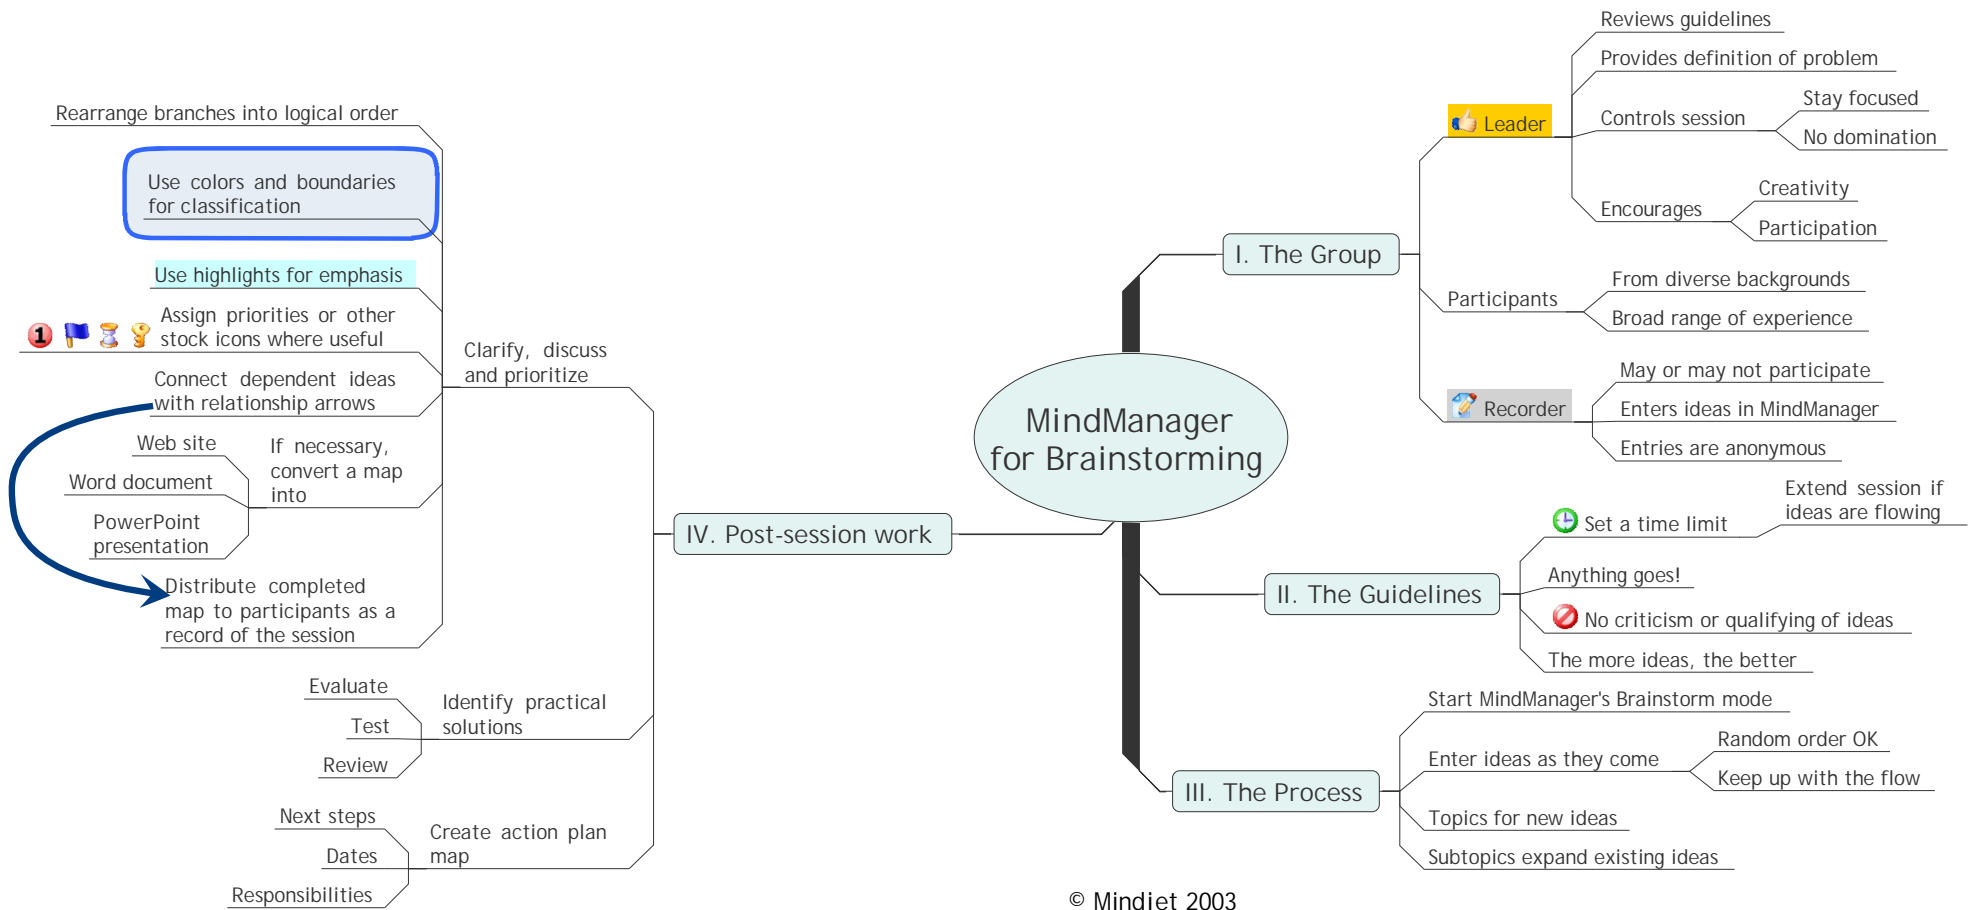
MindManager for Brainstorming

I. The Group

Leader

Reviews guidelines

Provides definition of problem

Controls session

Stay focused

No domination

Encourages

Creativity

Participation

Participants

From diverse backgrounds

Broad range of experience

Recorder

May or may not participate

Enters ideas in MindManager

Entries are anonymous

II. The Guidelines

Set a time limit

Extend session if ideas are flowing

Anything goes!

No criticism or qualifying of ideas

The more ideas, the better

III. The Process

Start MindManager's Brainstorm mode

Enter ideas as they come

Random order OK

Keep up with the flow

Topics for new ideas

Subtopics expand existing ideas

IV. Post-session work

Clarify, discuss and prioritize

Rearrange branches into logical order

Use colors and boundaries for classification

Use highlights for emphasis

Assign priorities or other stock icons where useful

Connect dependent ideas with relationship arrows

If necessary, convert a map into

Web site

Word document

PowerPoint presentation

Distribute completed map to participants as a record of the session

Identify practical solutions

Evaluate

Test

Review

Create action plan map

Next steps

Dates

Responsibilities

© Mindjet 2003